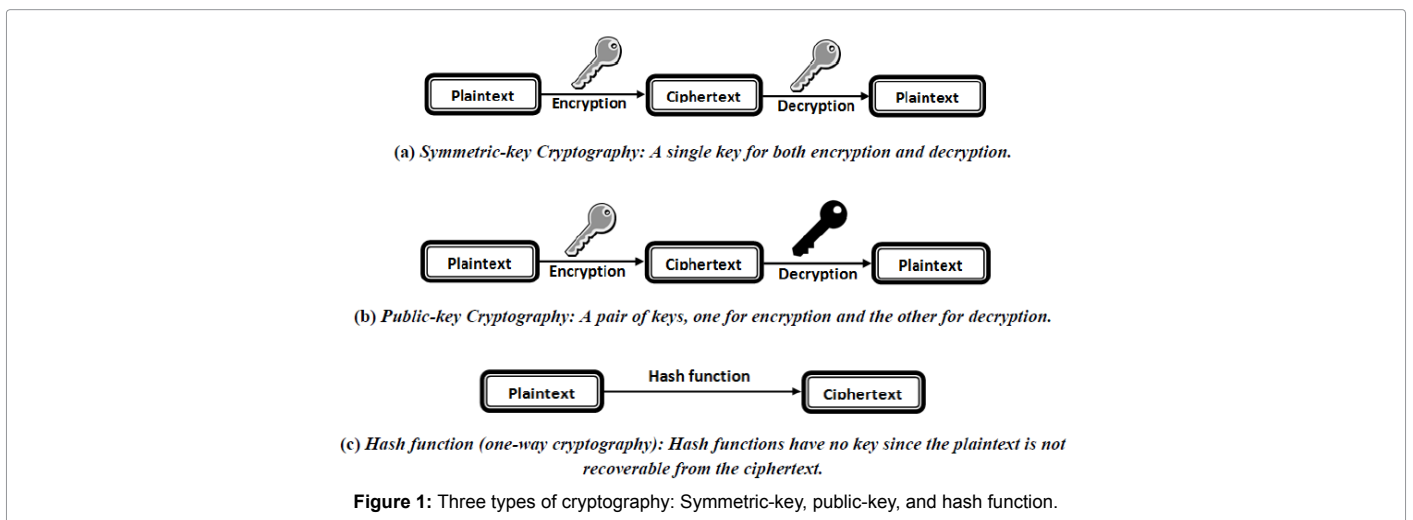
Plaintext Encryption Ciphertext Decryption Plaintext

(a) *Symmetric-key Cryptography: A single key for both encryption and decryption.*

Plaintext Encryption Ciphertext Decryption Plaintext

(b) *Public-key Cryptography: A pair of keys, one for encryption and the other for decryption.*

Plaintext Hash function Ciphertext

(c) *Hash function (one-way cryptography): Hash functions have no key since the plaintext is not recoverable from the ciphertext.*

**Figure 1:** Three types of cryptography: Symmetric-key, public-key, and hash function.